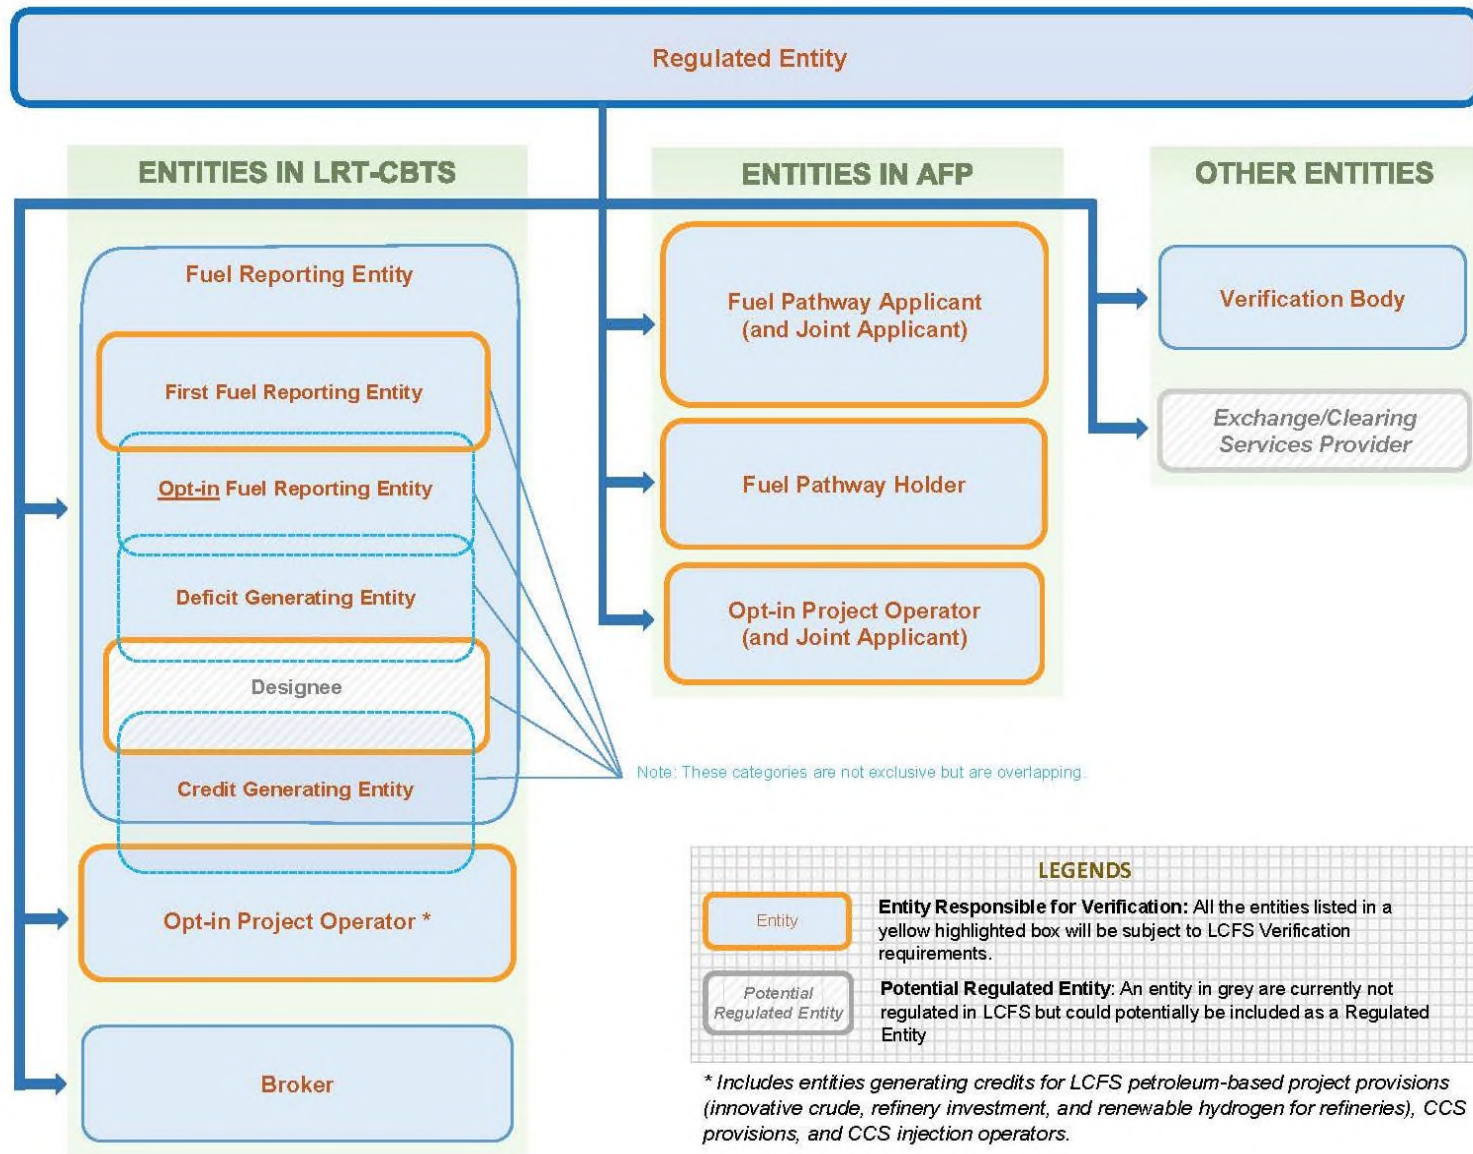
Regulated Entity

ENTITIES IN LRT-CBTS

Fuel Reporting Entity

First Fuel Reporting Entity

Opt-in Fuel Reporting Entity

Deficit Generating Entity

Designee

Credit Generating Entity

Opt-in Project Operator *

Broker

ENTITIES IN AFP

Fuel Pathway Applicant (and Joint Applicant)

Fuel Pathway Holder

Opt-in Project Operator (and Joint Applicant)

OTHER ENTITIES

Verification Body

Exchange/Clearing Services Provider

Note: These categories are not exclusive but are overlapping.

LEGENDS

Entity

Entity Responsible for Verification: All the entities listed in a yellow highlighted box will be subject to LCFS Verification requirements.

Potential Regulated Entity

Potential Regulated Entity: An entity in grey are currently not regulated in LCFS but could potentially be included as a Regulated Entity

* Includes entities generating credits for LCFS petroleum-based project provisions (innovative crude, refinery investment, and renewable hydrogen for refineries), CCS provisions, and CCS injection operators.